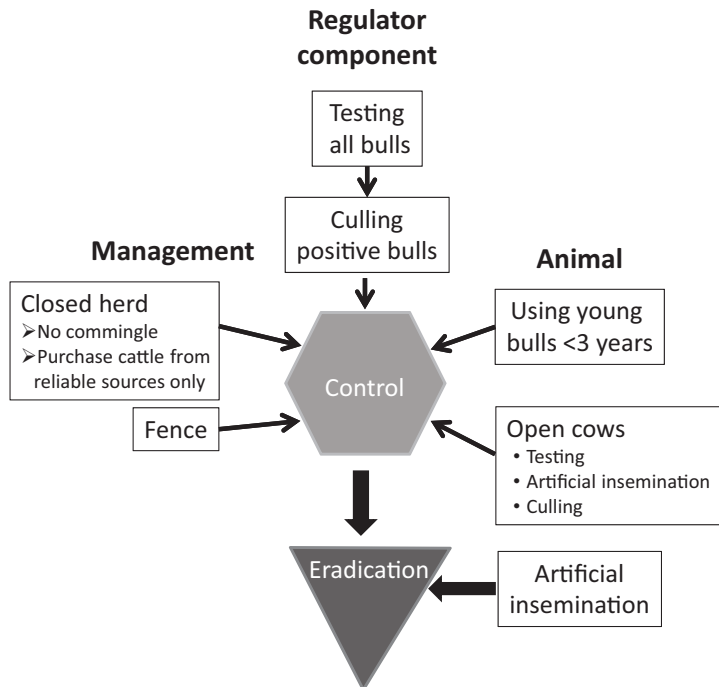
**Regulator component**

Testing all bulls

Culling positive bulls

**Management**

**Animal**

Closed herd
➢No commingle
➢Purchase cattle from reliable sources only

Using young bulls <3 years

Control

Fence

Open cows
• Testing
• Artificial insemination
• Culling

Eradication

Artificial insemination